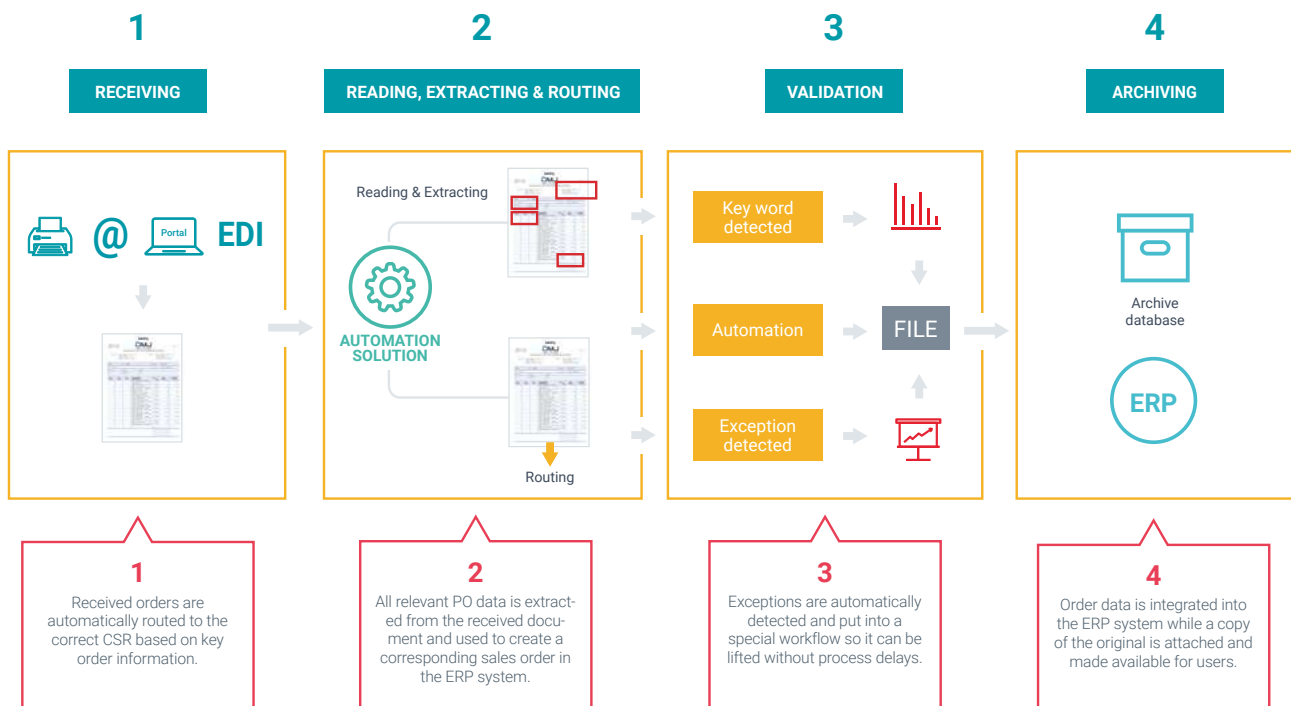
1

RECEIVING

2

READING, EXTRACTING & ROUTING

3

VALIDATION

4

ARCHIVING

@ Portal EDI

Reading & Extracting

AUTOMATION SOLUTION

Routing

Key word detected

Automation

Exception detected

FILE

Archive database

ERP

1

Received orders are automatically routed to the correct CSR based on key order information.

2

All relevant PO data is extracted from the received document and used to create a corresponding sales order in the ERP system.

3

Exceptions are automatically detected and put into a special workflow so it can be lifted without process delays.

4

Order data is integrated into the ERP system while a copy of the original is attached and made available for users.